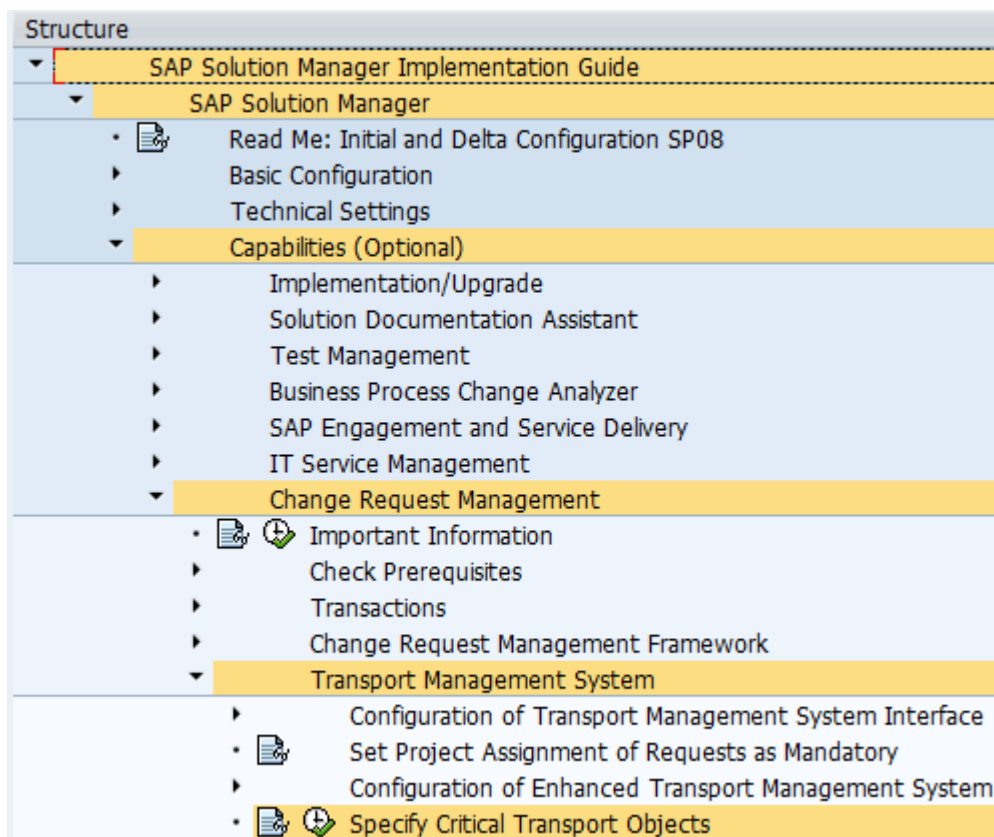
Structure

SAP Solution Manager Implementation Guide

SAP Solution Manager

Read Me: Initial and Delta Configuration SP08

Basic Configuration

Technical Settings

Capabilities (Optional)

Implementation/Upgrade

Solution Documentation Assistant

Test Management

Business Process Change Analyzer

SAP Engagement and Service Delivery

IT Service Management

Change Request Management

Important Information

Check Prerequisites

Transactions

Change Request Management Framework

Transport Management System

Configuration of Transport Management System Interface

Set Project Assignment of Requests as Mandatory

Configuration of Enhanced Transport Management System

Specify Critical Transport Objects